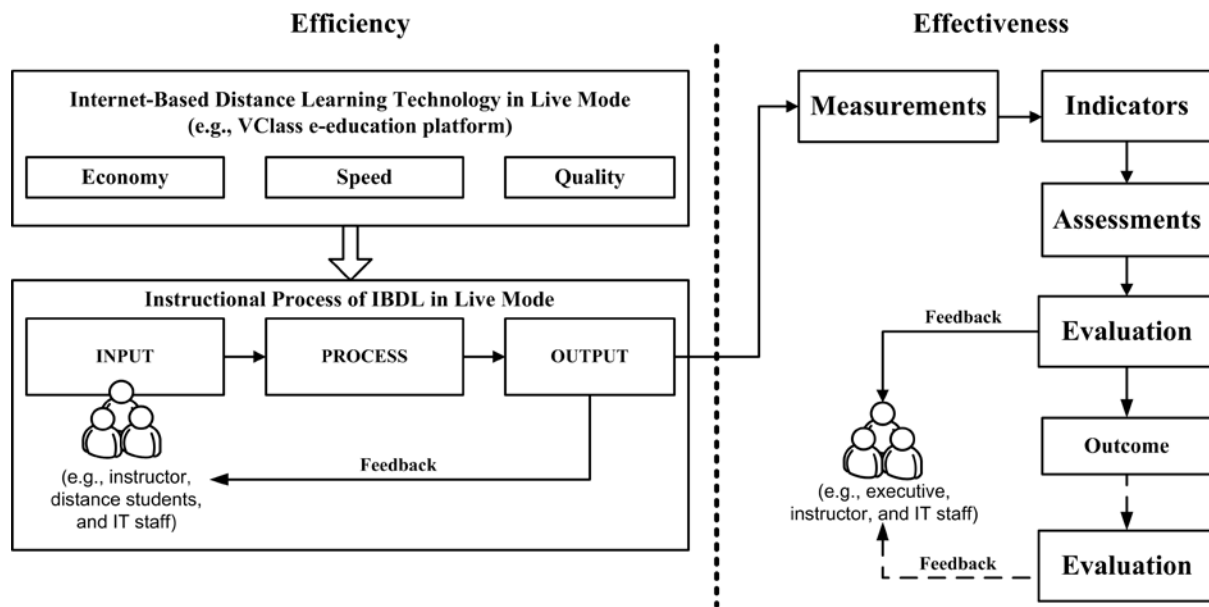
Efficiency

Effectiveness

Internet-Based Distance Learning Technology in Live Mode (e.g., VClass e-education platform)

Economy

Speed

Quality

Instructional Process of IBDL in Live Mode

INPUT

PROCESS

OUTPUT

(e.g., instructor, distance students, and IT staff)

Feedback

Measurements

Indicators

Assessments

Feedback

Evaluation

Outcome

(e.g., executive, instructor, and IT staff)

Feedback

Evaluation